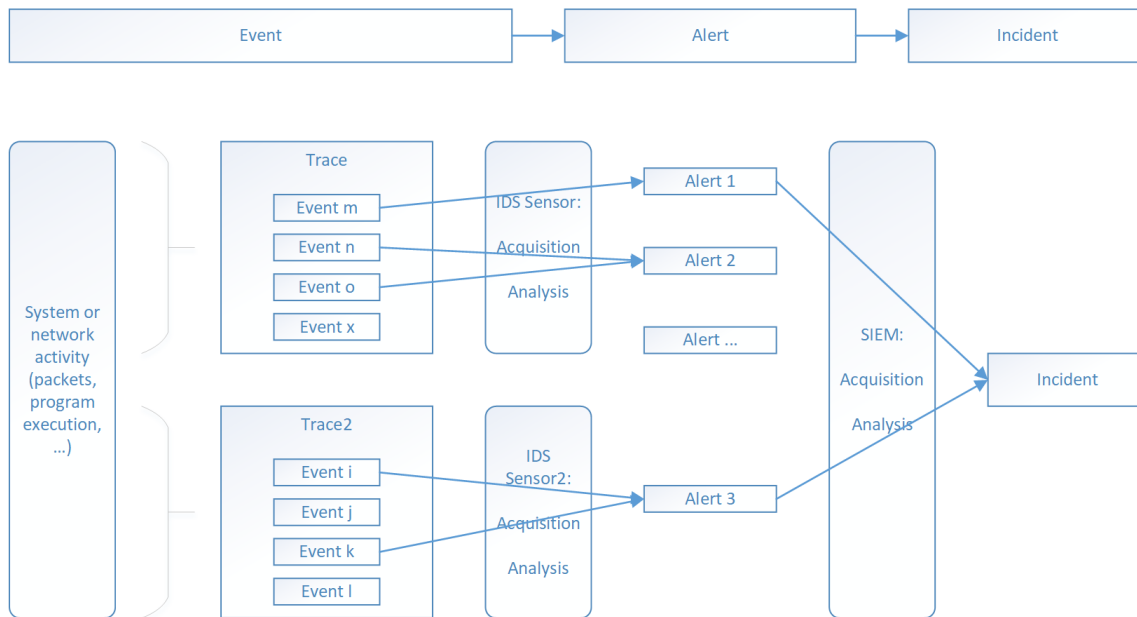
Event
Alert
Incident

System or network activity (packets, program execution, ...)

Trace
Event m
Event n
Event o
Event x

IDS Sensor:
Acquisition
Analysis

Alert 1
Alert 2
Alert ...

Trace2
Event i
Event j
Event k
Event l

IDS Sensor2:
Acquisition
Analysis

Alert 3

SIEM:
Acquisition
Analysis

Incident